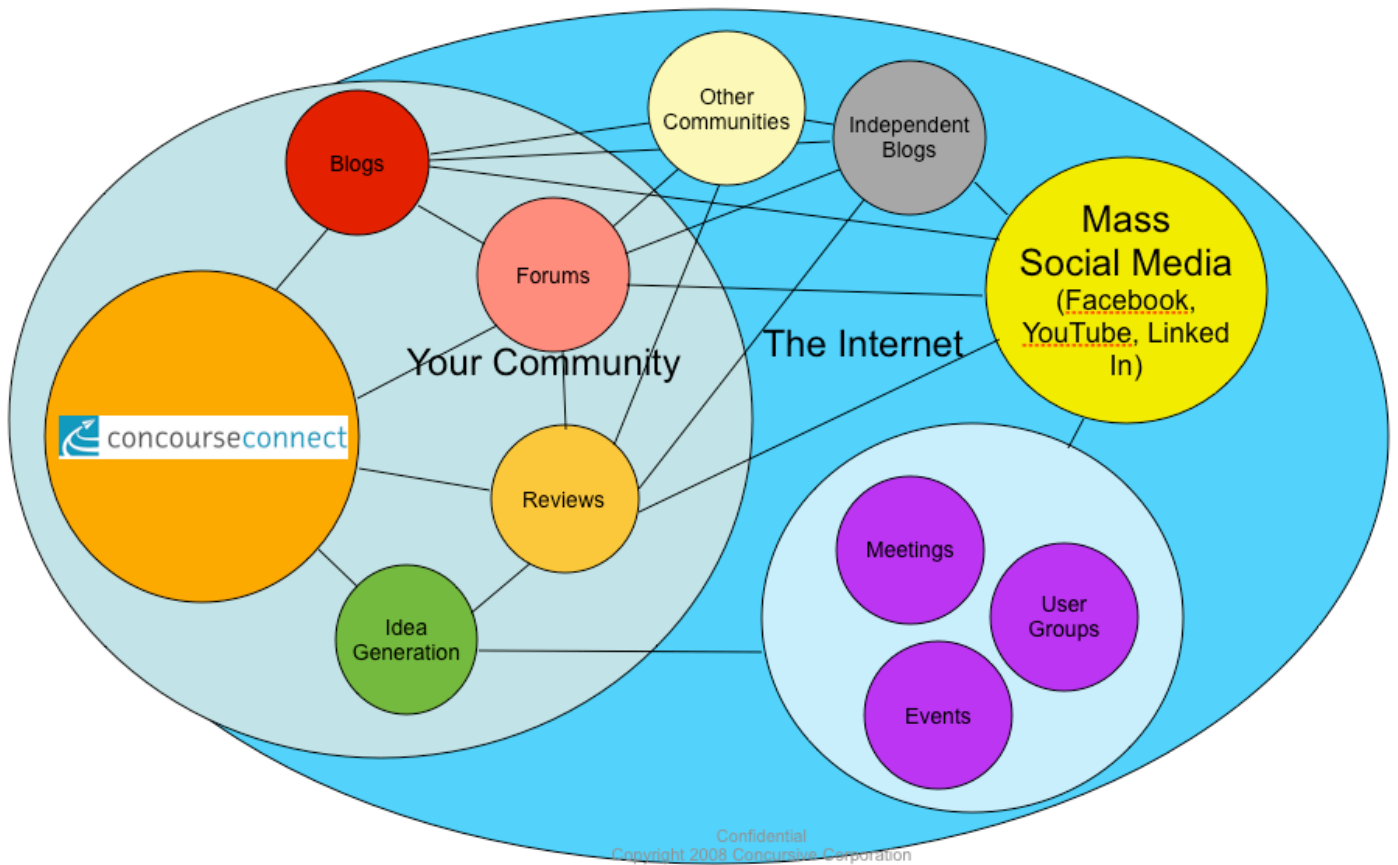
Blogs

Other Communities

Independent Blogs

Forums

Mass Social Media (Facebook, YouTube, Linked In)

Your Community

The Internet

concourseconnect

Reviews

Idea Generation

Meetings

User Groups

Events

Confidential
Copyright 2008 Concursive Corporation